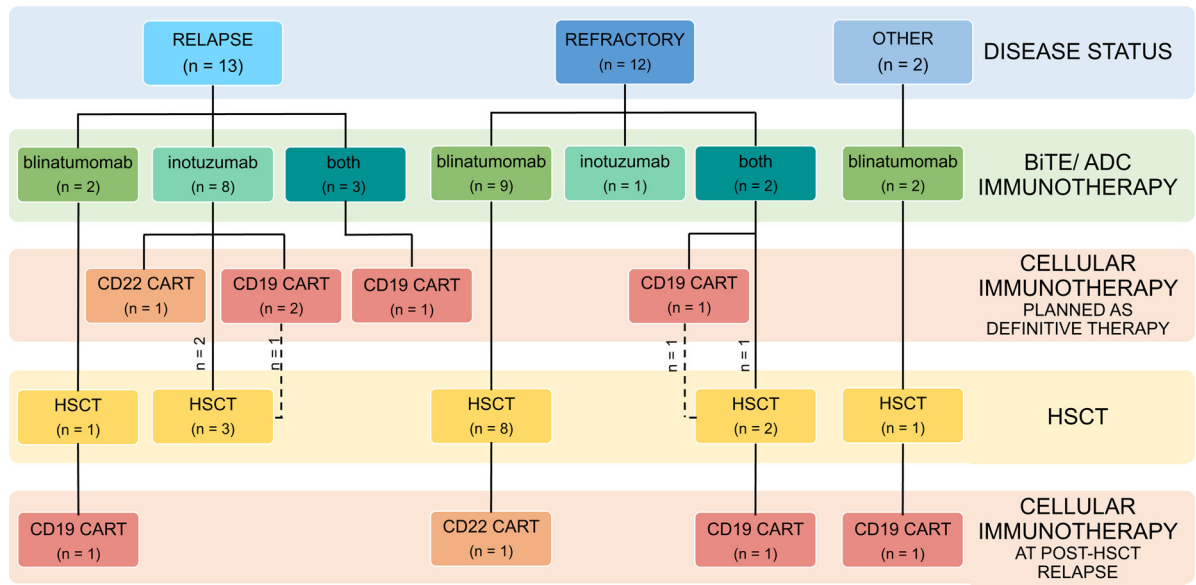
RELAPSE
(n = 13)

REFRACTORY
(n = 12)

OTHER
(n = 2)

DISEASE STATUS

blinatumomab
(n = 2)

inotuzumab
(n = 8)

both
(n = 3)

blinatumomab
(n = 9)

inotuzumab
(n = 1)

both
(n = 2)

blinatumomab
(n = 2)

BiTE/ ADC IMMUNOTHERAPY

CD22 CART
(n = 1)

CD19 CART
(n = 2)

CD19 CART
(n = 1)

CD19 CART
(n = 1)

CELLULAR IMMUNOTHERAPY
PLANNED AS DEFINITIVE THERAPY

n = 2

n = 1

n = 1

n = 1

HSCT
(n = 1)

HSCT
(n = 3)

HSCT
(n = 8)

HSCT
(n = 2)

HSCT
(n = 1)

HSCT

CD19 CART
(n = 1)

CD22 CART
(n = 1)

CD19 CART
(n = 1)

CD19 CART
(n = 1)

CELLULAR IMMUNOTHERAPY
AT POST-HSCT RELAPSE